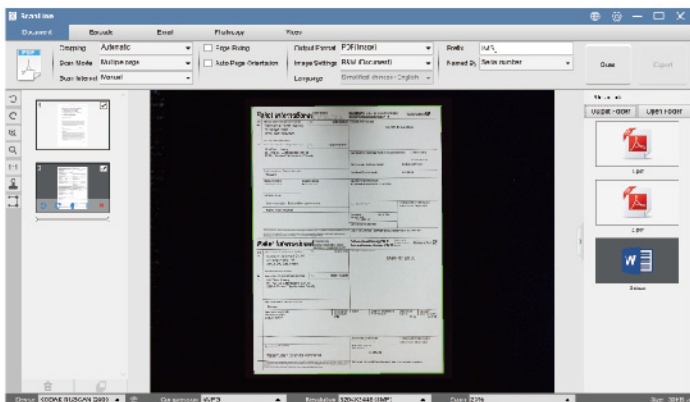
ScanFlow

Document Barcode Email FileBackup Share

Cropping Automatic
Scan Mode Multiple page
Scan Interval Manual

Edge Fixing
Auto Page Orientation

Output Format PDF(Image)
Image Settings B&W (Document)
Language Simplified chinese+English

Prefix IMG_
Named By Serial number

Scan Export

Output Folder Open Folder

Document

Device KODAK RUSCAN D600 Compression JPEG Resolution 5200X3600 (18MP) Zoom 23%